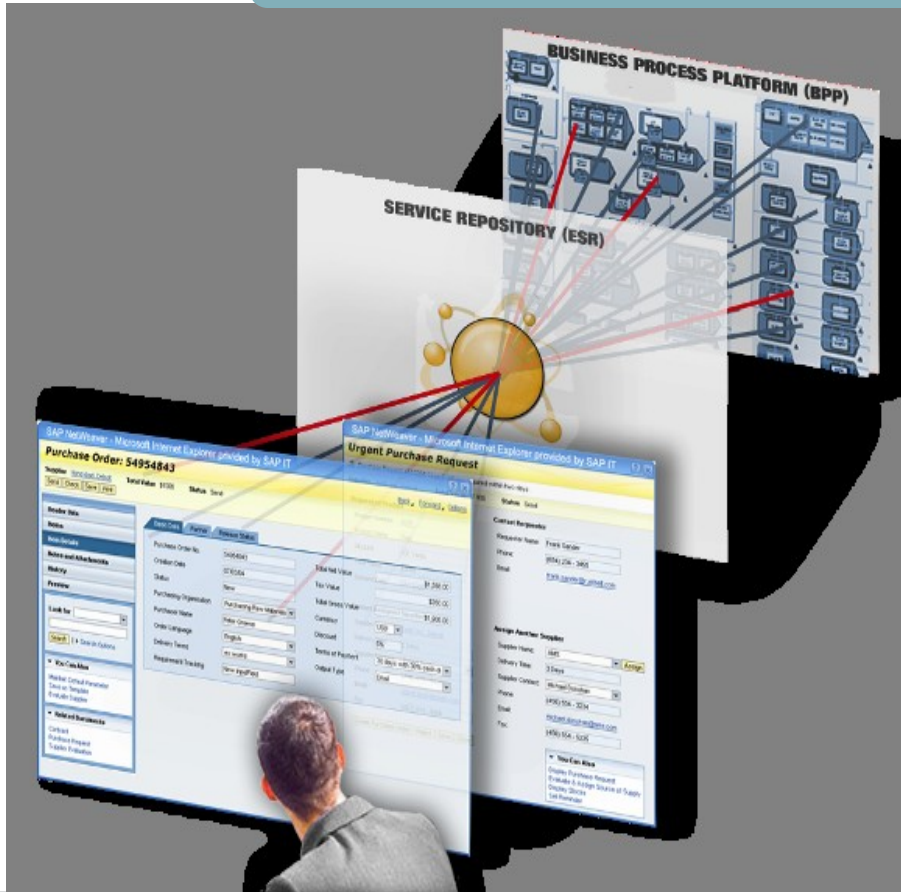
BUSINESS PROCESS PLATFORM (BPP)

SERVICE REPOSITORY (ESR)

SAP NetWeaver - Microsoft Internet Explorer provided by SAP IT

Purchase Order: 54954843

Supplier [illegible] Total Value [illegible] Status Send

Send Check Save Print

Header Data
Items
Item Details
Notes and Attachments
History
Preview

Look for
Search

You Can Also

Related Documents

Basic Data Partner Release Status

Purchase Order No.
Creation Date
Status
Purchasing Organization
Purchaser Name
Order Language
Delivery Terms
Requirement Tracking

Total Net Value
Tax Value
Total Gross Value
Currency
Discount
Terms of Payment
Output Type

SAP NetWeaver - Microsoft Internet Explorer provided by SAP IT

Urgent Purchase Request

Status Send

Contact Requestor
Requestor Name
Phone
Email

Assign Another Supplier
Supplier Name
Delivery Time
Supplier Contact
Phone
Email
Fax

Assign

You Can Also